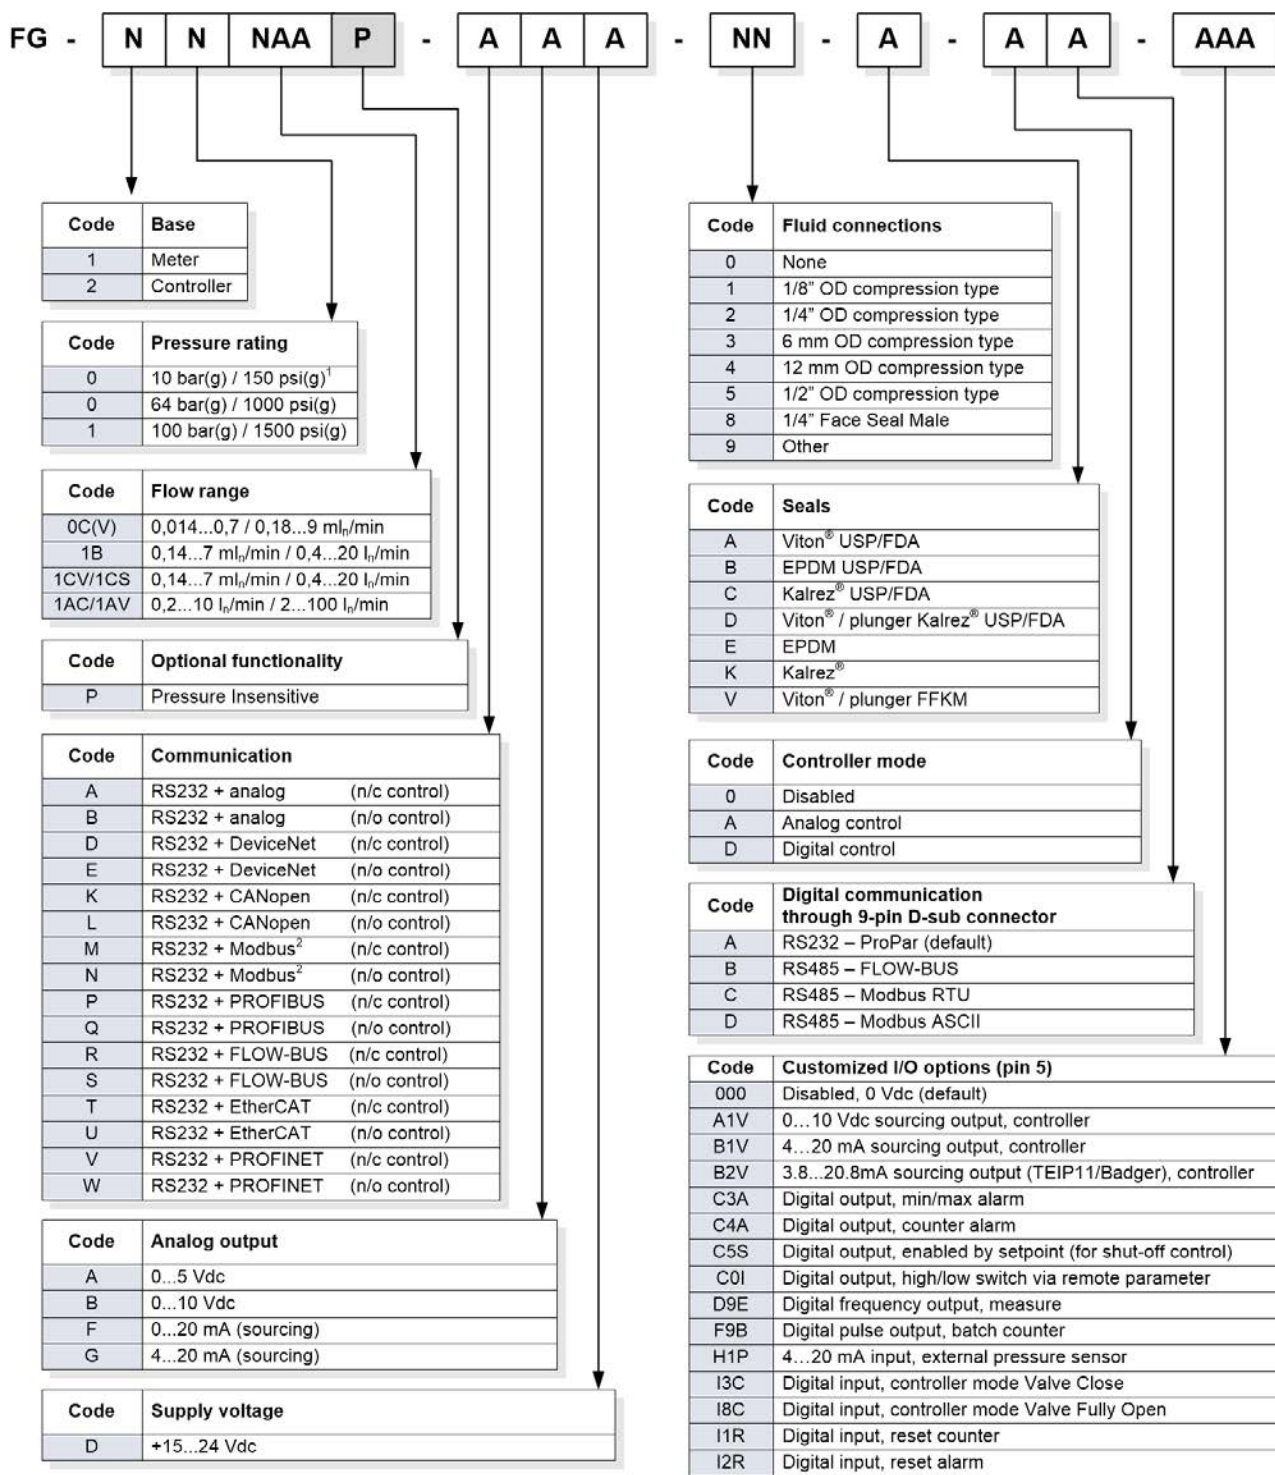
FG - N N NAA P - A A A - NN - A - A A - AAA

| Code | Base |
|---|---|
| 1 | Meter |
| 2 | Controller |

| Code | Pressure rating |
|---|---|
| 0 | 10 bar(g) / 150 psi(g)$^1$ |
| 0 | 64 bar(g) / 1000 psi(g) |
| 1 | 100 bar(g) / 1500 psi(g) |

| Code | Flow range |
|---|---|
| 0C(V) | 0,014...0,7 / 0,18...9 ml$_n$/min |
| 1B | 0,14...7 ml$_n$/min / 0,4...20 l$_n$/min |
| 1CV/1CS | 0,14...7 ml$_n$/min / 0,4...20 l$_n$/min |
| 1AC/1AV | 0,2...10 l$_n$/min / 2...100 l$_n$/min |

| Code | Optional functionality |
|---|---|
| P | Pressure Insensitive |

| Code | Communication |
|---|---|
| A | RS232 + analog (n/c control) |
| B | RS232 + analog (n/o control) |
| D | RS232 + DeviceNet (n/c control) |
| E | RS232 + DeviceNet (n/o control) |
| K | RS232 + CANopen (n/c control) |
| L | RS232 + CANopen (n/o control) |
| M | RS232 + Modbus$^2$ (n/c control) |
| N | RS232 + Modbus$^2$ (n/o control) |
| P | RS232 + PROFIBUS (n/c control) |
| Q | RS232 + PROFIBUS (n/o control) |
| R | RS232 + FLOW-BUS (n/c control) |
| S | RS232 + FLOW-BUS (n/o control) |
| T | RS232 + EtherCAT (n/c control) |
| U | RS232 + EtherCAT (n/o control) |
| V | RS232 + PROFINET (n/c control) |
| W | RS232 + PROFINET (n/o control) |

| Code | Analog output |
|---|---|
| A | 0...5 Vdc |
| B | 0...10 Vdc |
| F | 0...20 mA (sourcing) |
| G | 4...20 mA (sourcing) |

| Code | Supply voltage |
|---|---|
| D | +15...24 Vdc |

| Code | Fluid connections |
|---|---|
| 0 | None |
| 1 | 1/8" OD compression type |
| 2 | 1/4" OD compression type |
| 3 | 6 mm OD compression type |
| 4 | 12 mm OD compression type |
| 5 | 1/2" OD compression type |
| 8 | 1/4" Face Seal Male |
| 9 | Other |

| Code | Seals |
|---|---|
| A | Viton® USP/FDA |
| B | EPDM USP/FDA |
| C | Kalrez® USP/FDA |
| D | Viton® / plunger Kalrez® USP/FDA |
| E | EPDM |
| K | Kalrez® |
| V | Viton® / plunger FFKM |

| Code | Controller mode |
|---|---|
| 0 | Disabled |
| A | Analog control |
| D | Digital control |

| Code | Digital communication through 9-pin D-sub connector |
|---|---|
| A | RS232 – ProPar (default) |
| B | RS485 – FLOW-BUS |
| C | RS485 – Modbus RTU |
| D | RS485 – Modbus ASCII |

| Code | Customized I/O options (pin 5) |
|---|---|
| 000 | Disabled, 0 Vdc (default) |
| A1V | 0…10 Vdc sourcing output, controller |
| B1V | 4…20 mA sourcing output, controller |
| B2V | 3.8...20.8mA sourcing output (TEIP11/Badger), controller |
| C3A | Digital output, min/max alarm |
| C4A | Digital output, counter alarm |
| C5S | Digital output, enabled by setpoint (for shut-off control) |
| C0I | Digital output, high/low switch via remote parameter |
| D9E | Digital frequency output, measure |
| F9B | Digital pulse output, batch counter |
| H1P | 4…20 mA input, external pressure sensor |
| I3C | Digital input, controller mode Valve Close |
| I8C | Digital input, controller mode Valve Fully Open |
| I1R | Digital input, reset counter |
| I2R | Digital input, reset alarm |